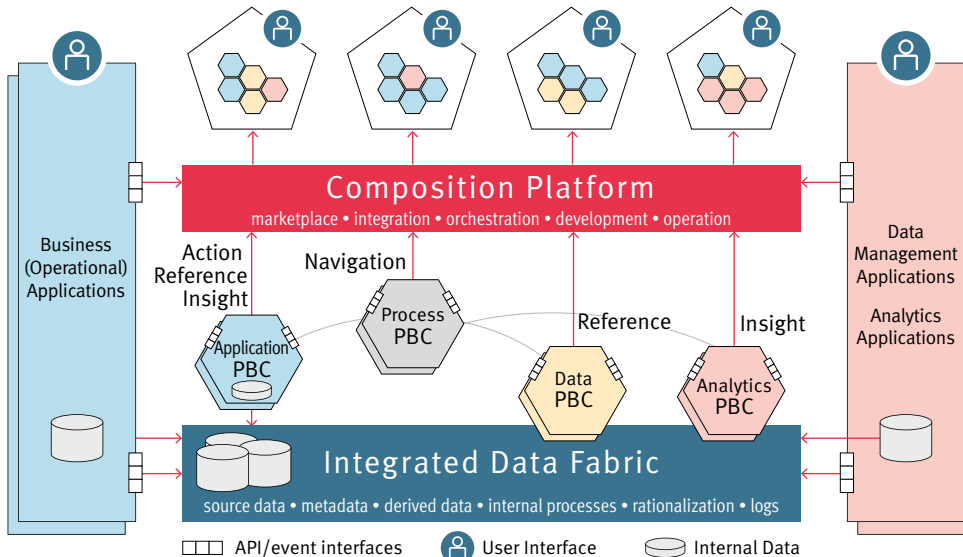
Composition Platform
marketplace • integration • orchestration • development • operation

Business (Operational) Applications

Action Reference Insight

Navigation

Process PBC

Reference

Insight

Data Management Applications

Analytics Applications

Application PBC

Data PBC

Analytics PBC

Integrated Data Fabric
source data • metadata • derived data • internal processes • rationalization • logs

API/event interfaces
User Interface
Internal Data